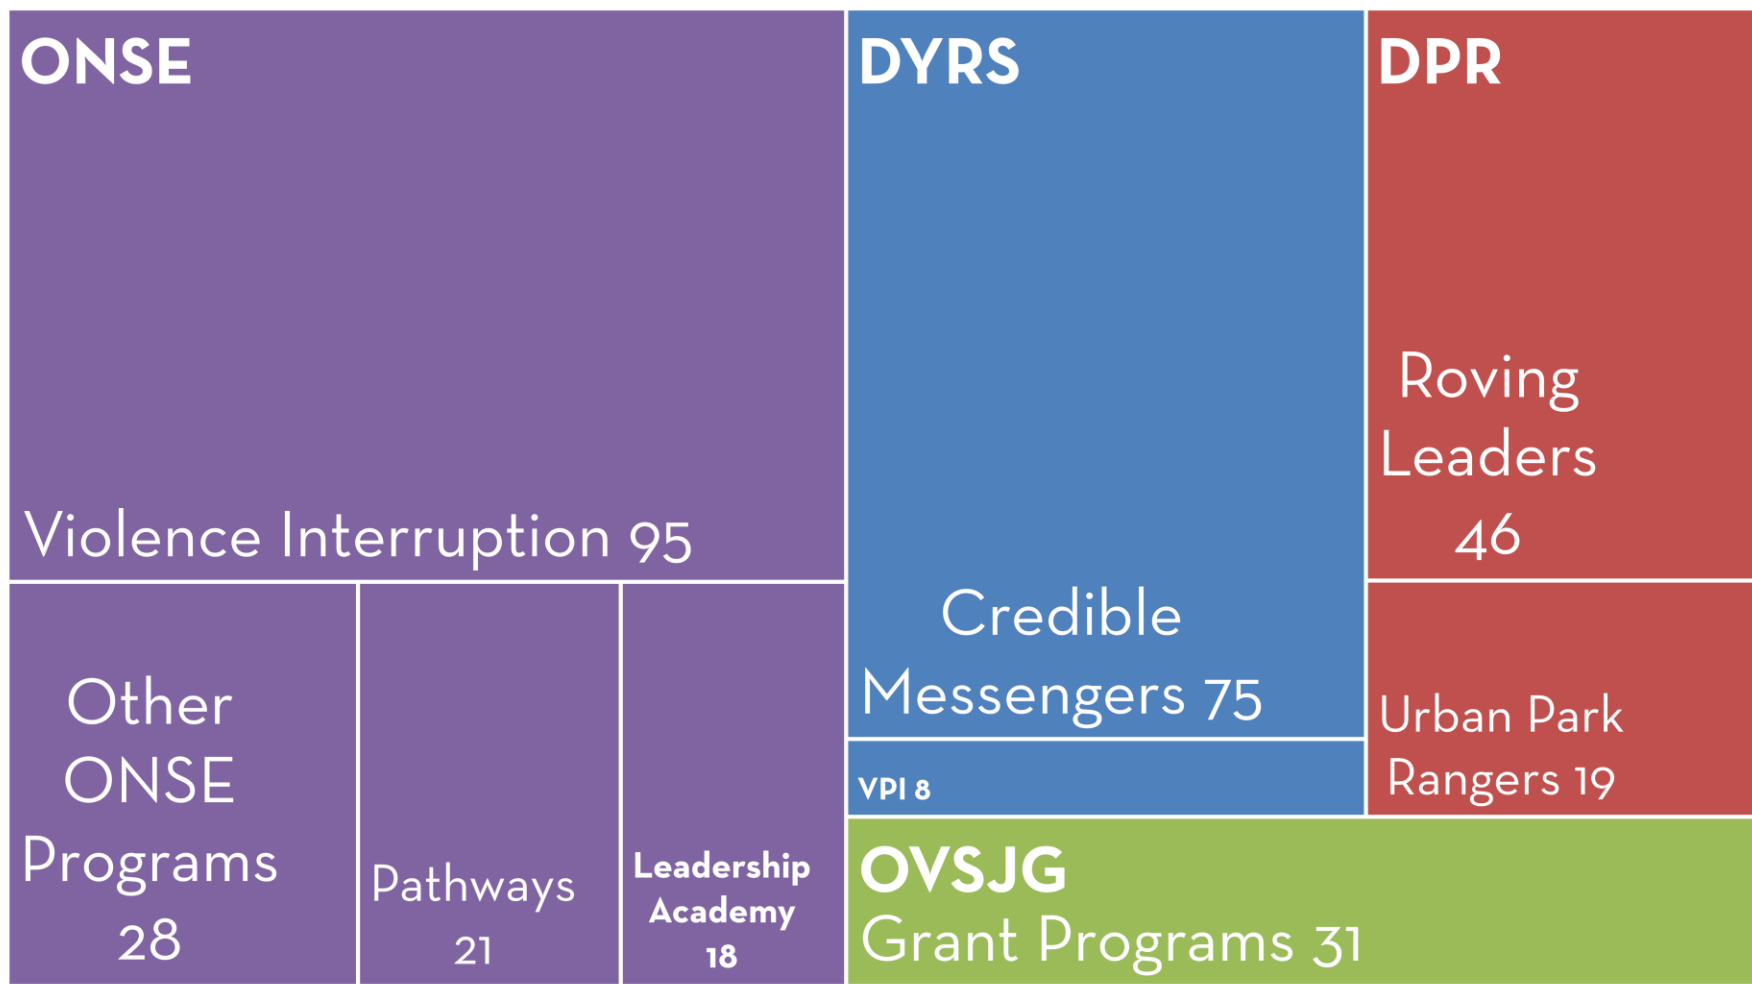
ONSE

Violence Interruption 95

Other ONSE Programs 28

Pathways 21

Leadership Academy 18

DYRS

Credible Messengers 75

VPI 8

DPR

Roving Leaders 46

Urban Park Rangers 19

OVSJG

Grant Programs 31